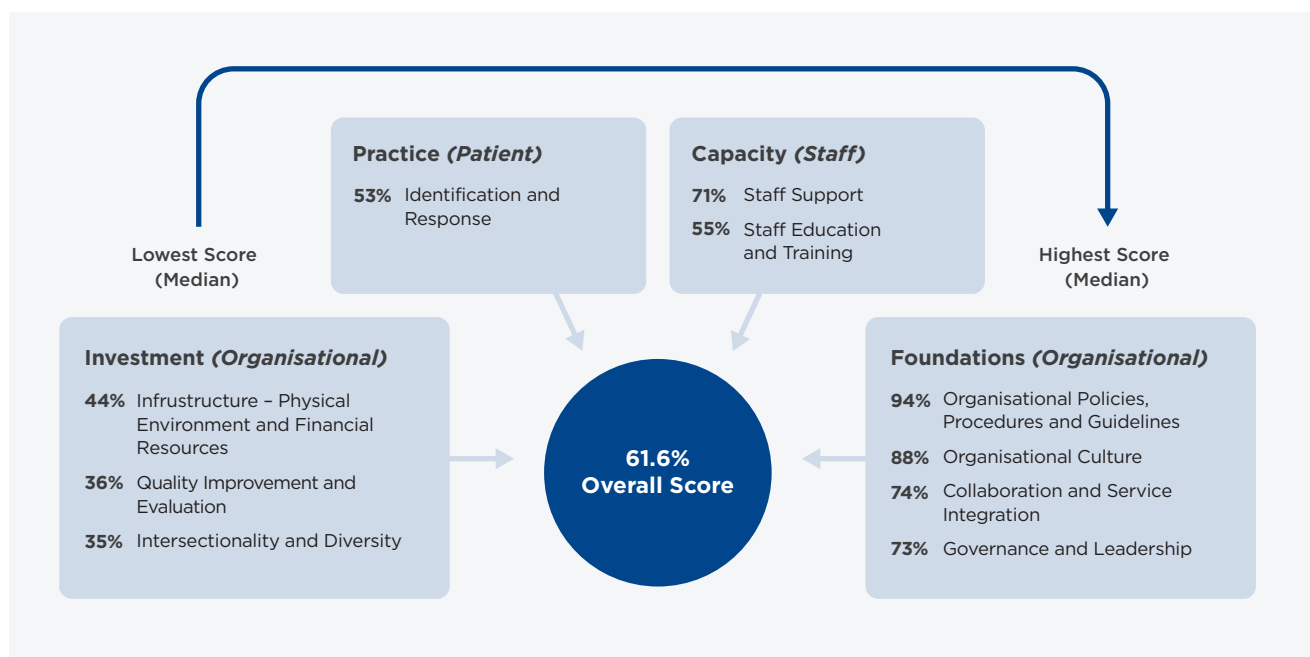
Lowest Score (Median)

Practice *(Patient)*

53% Identification and Response

Capacity *(Staff)*

71% Staff Support

55% Staff Education and Training

Highest Score (Median)

Investment *(Organisational)*

44% Infrustructure – Physical Environment and Financial Resources

36% Quality Improvement and Evaluation

35% Intersectionality and Diversity

61.6% Overall Score

Foundations *(Organisational)*

94% Organisational Policies, Procedures and Guidelines

88% Organisational Culture

74% Collaboration and Service Integration

73% Governance and Leadership